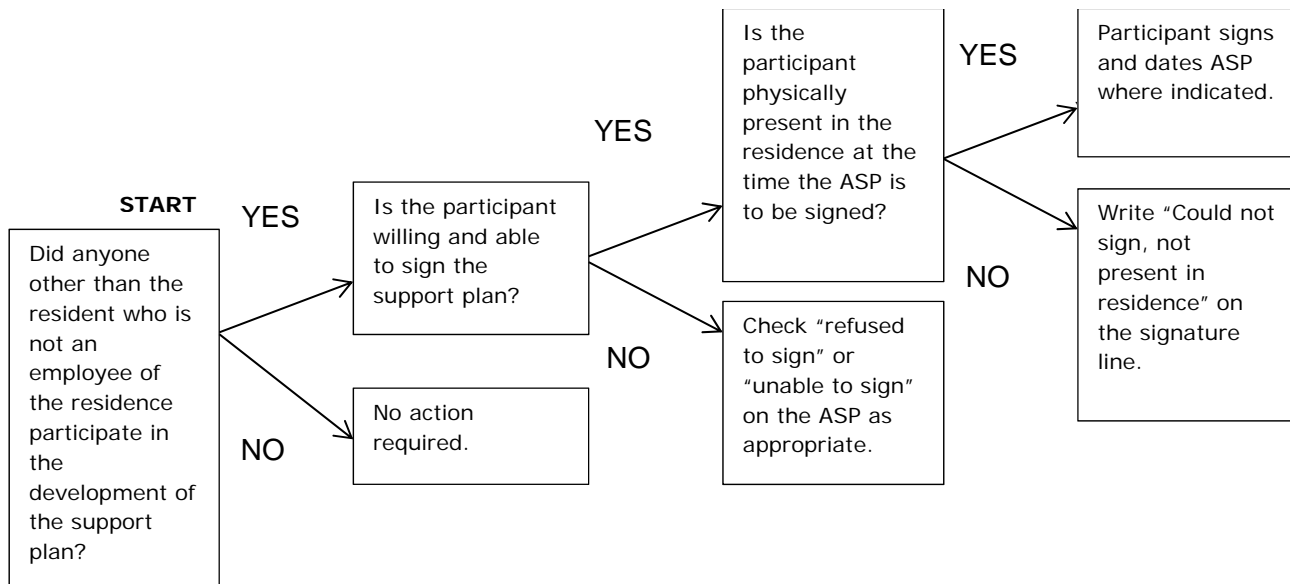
START

Did anyone other than the resident who is not an employee of the residence participate in the development of the support plan?

YES

NO

Is the participant willing and able to sign the support plan?

No action required.

YES

NO

Is the participant physically present in the residence at the time the ASP is to be signed?

Check "refused to sign" or "unable to sign" on the ASP as appropriate.

YES

NO

Participant signs and dates ASP where indicated.

Write "Could not sign, not present in residence" on the signature line.